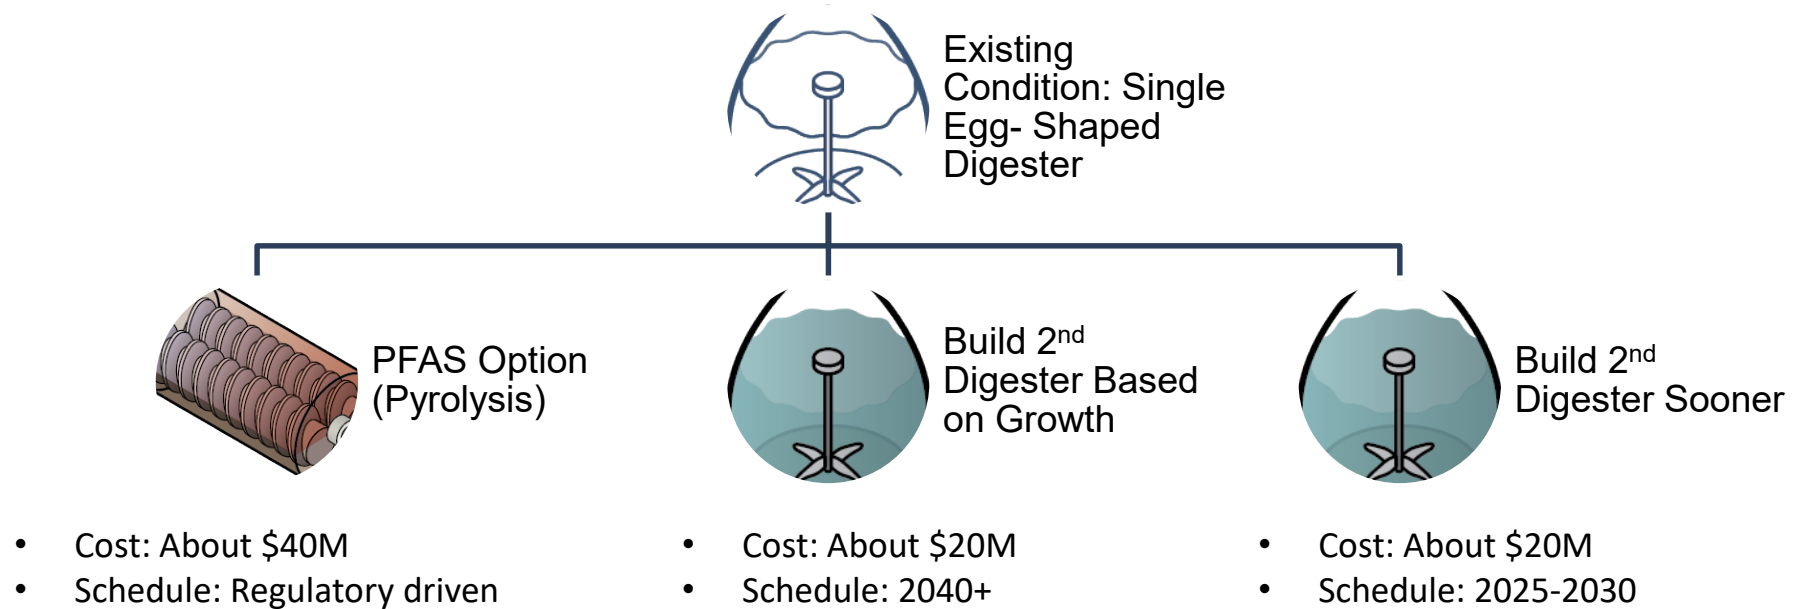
Existing Condition: Single Egg- Shaped Digester

PFAS Option (Pyrolysis)

Build 2$^{nd}$ Digester Based on Growth

Build 2$^{nd}$ Digester Sooner

- Cost: About \$40M
- Schedule: Regulatory driven

- Cost: About \$20M
- Schedule: 2040+

- Cost: About \$20M
- Schedule: 2025-2030